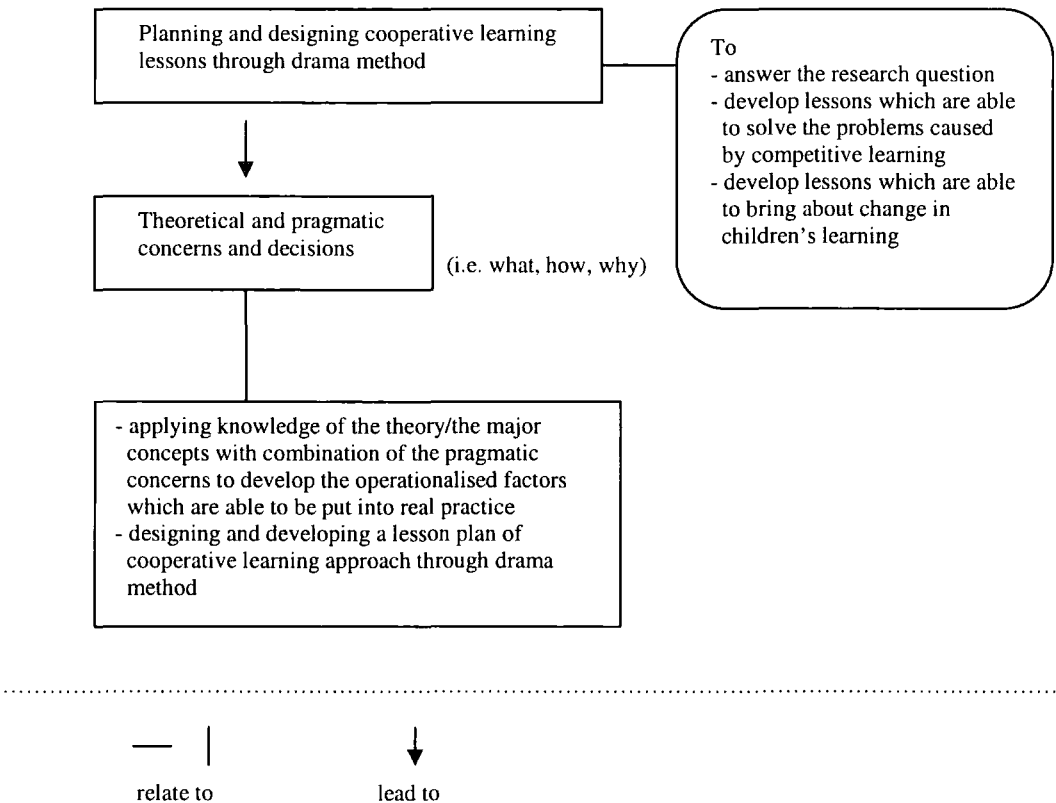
Planning and designing cooperative learning lessons through drama method

To
- answer the research question
- develop lessons which are able to solve the problems caused by competitive learning
- develop lessons which are able to bring about change in children's learning

Theoretical and pragmatic concerns and decisions

(i.e. what, how, why)

- applying knowledge of the theory/the major concepts with combination of the pragmatic concerns to develop the operationalised factors which are able to be put into real practice
- designing and developing a lesson plan of cooperative learning approach through drama method

relate to

lead to